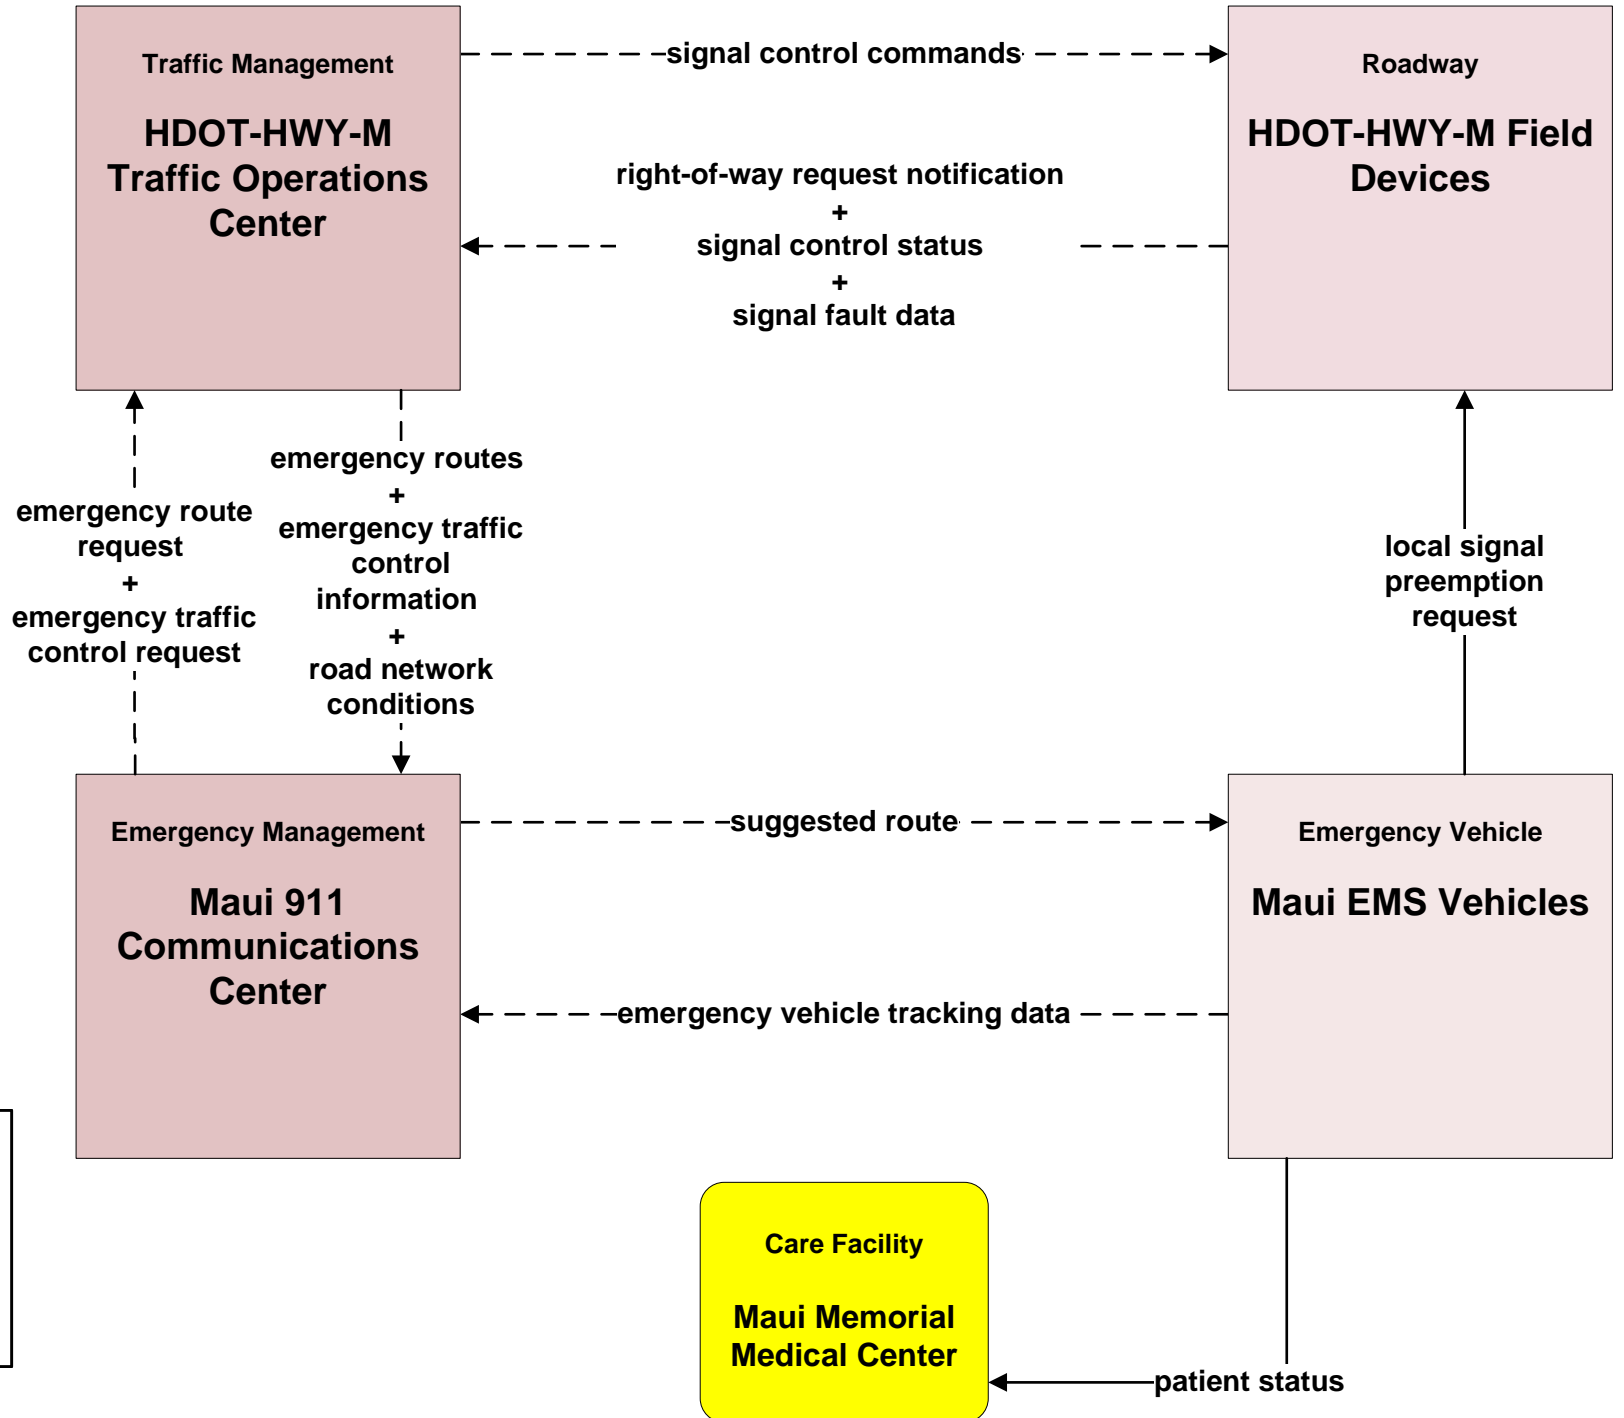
Traffic Management

HDOT-HWY-M Traffic Operations Center

signal control commands

Roadway

HDOT-HWY-M Field Devices

right-of-way request notification
+
signal control status
+
signal fault data

emergency route request
+
emergency traffic control request

emergency routes
+
emergency traffic control information
+
road network conditions

local signal preemption request

Emergency Management

Maui 911 Communications Center

suggested route

Emergency Vehicle

Maui EMS Vehicles

emergency vehicle tracking data

Care Facility

Maui Memorial Medical Center

patient status